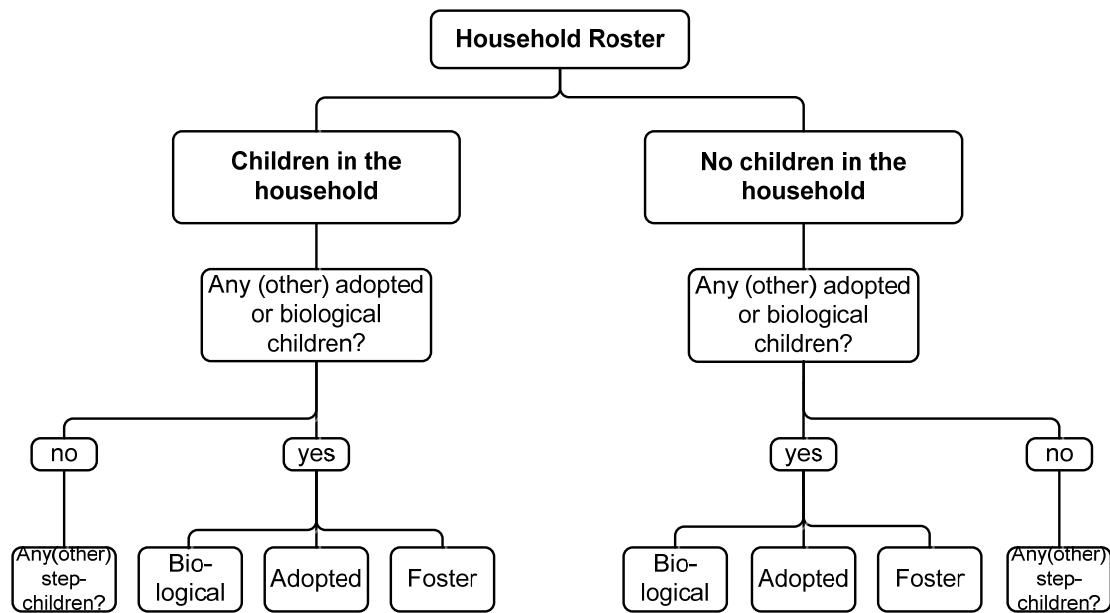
Household Roster

Children in the household

No children in the household

Any (other) adopted or biological children?

Any (other) adopted or biological children?

no

yes

yes

no

Any(other) stepchildren?

Biological

Adopted

Foster

Biological

Adopted

Foster

Any(other) stepchildren?